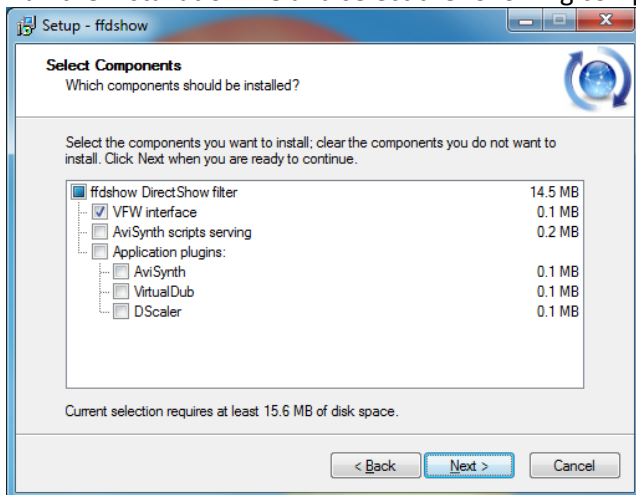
Setup - ffdshow

Select Components
Which components should be installed?

Select the components you want to install; clear the components you do not want to install. Click Next when you are ready to continue.

| | |
|---|---|
| ffdshow DirectShow filter | 14.5 MB |
| VFW interface | 0.1 MB |
| AviSynth scripts serving | 0.2 MB |
| Application plugins: | |
| AviSynth | 0.1 MB |
| VirtualDub | 0.1 MB |
| DScaler | 0.1 MB |

Current selection requires at least 15.6 MB of disk space.

< Back   Next >   Cancel